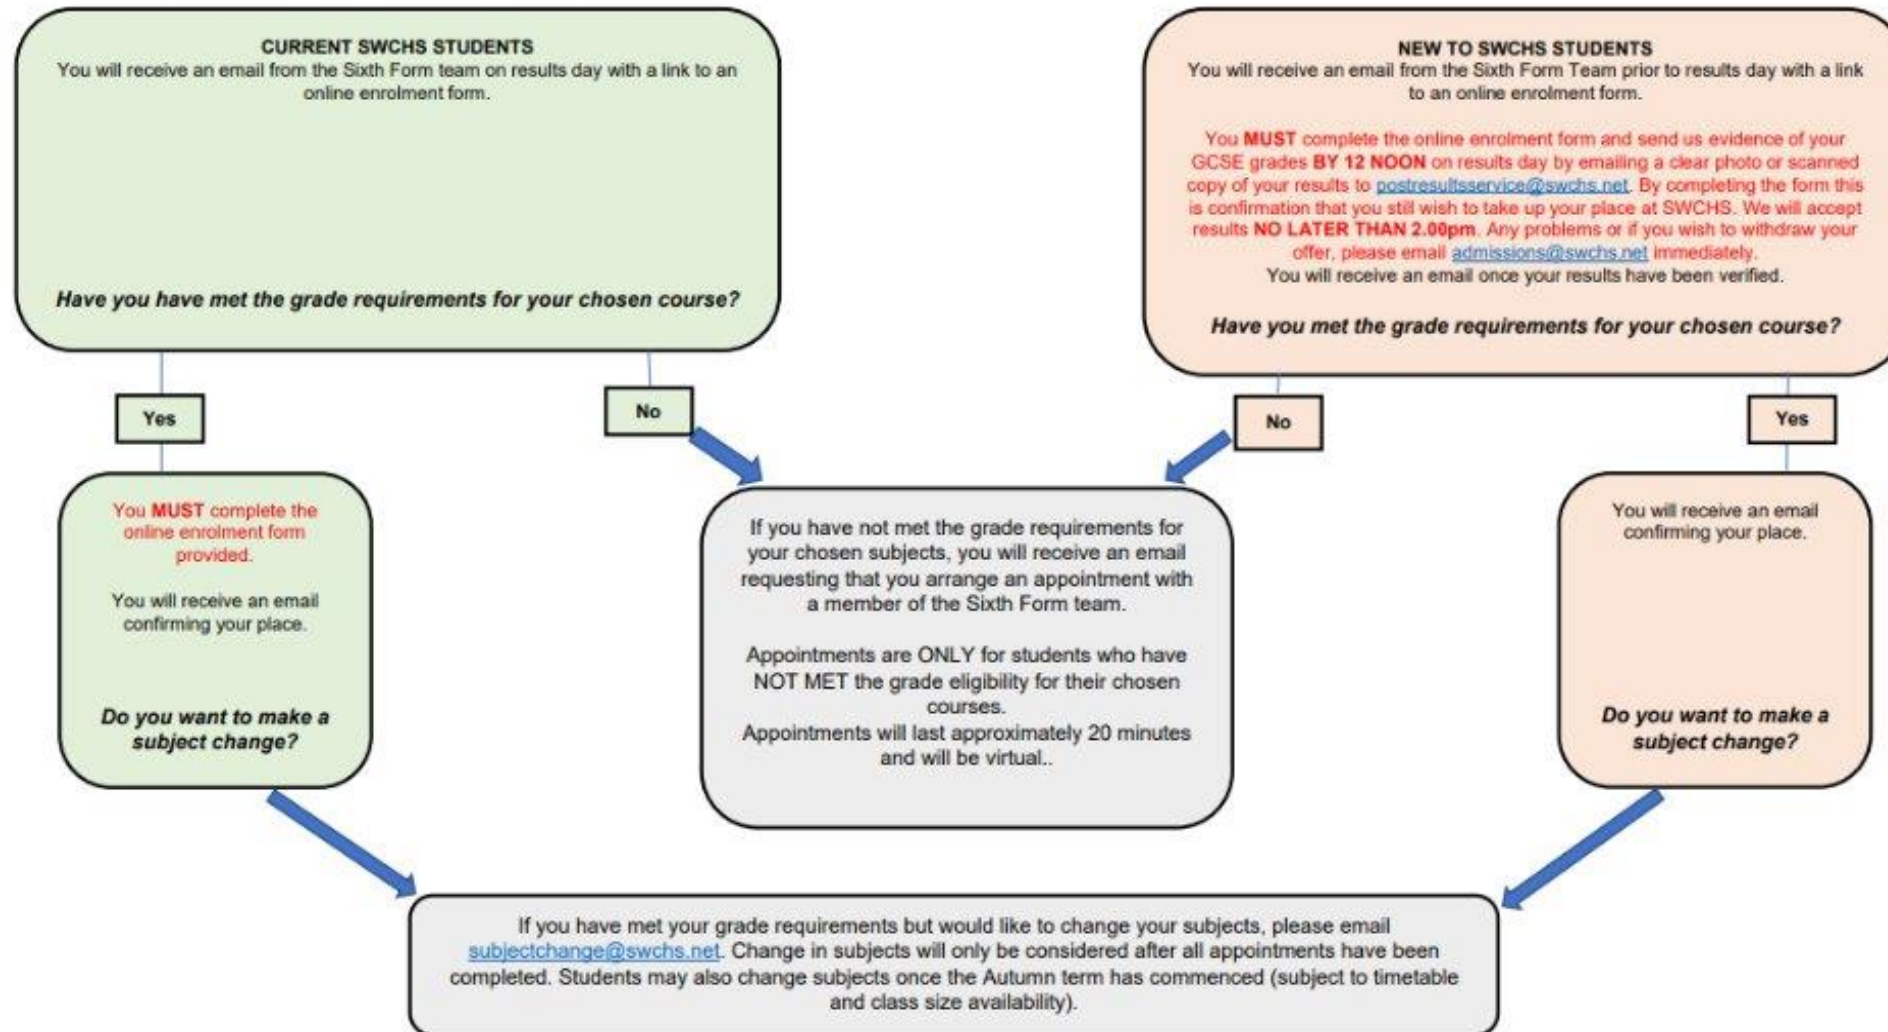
CURRENT SWCHS STUDENTS
You will receive an email from the Sixth Form team on results day with a link to an online enrolment form.

Have you have met the grade requirements for your chosen course?

NEW TO SWCHS STUDENTS
You will receive an email from the Sixth Form Team prior to results day with a link to an online enrolment form.

You MUST complete the online enrolment form and send us evidence of your GCSE grades BY 12 NOON on results day by emailing a clear photo or scanned copy of your results to postresultsservice@swchs.net. By completing the form this is confirmation that you still wish to take up your place at SWCHS. We will accept results NO LATER THAN 2.00pm. Any problems or if you wish to withdraw your offer, please email admissions@swchs.net immediately.
You will receive an email once your results have been verified.

Have you met the grade requirements for your chosen course?

Yes

No

No

Yes

You MUST complete the online enrolment form provided.

You will receive an email confirming your place.

Do you want to make a subject change?

If you have not met the grade requirements for your chosen subjects, you will receive an email requesting that you arrange an appointment with a member of the Sixth Form team.

Appointments are ONLY for students who have NOT MET the grade eligibility for their chosen courses.
Appointments will last approximately 20 minutes and will be virtual..

You will receive an email confirming your place.

Do you want to make a subject change?

If you have met your grade requirements but would like to change your subjects, please email subjectchange@swchs.net. Change in subjects will only be considered after all appointments have been completed. Students may also change subjects once the Autumn term has commenced (subject to timetable and class size availability).